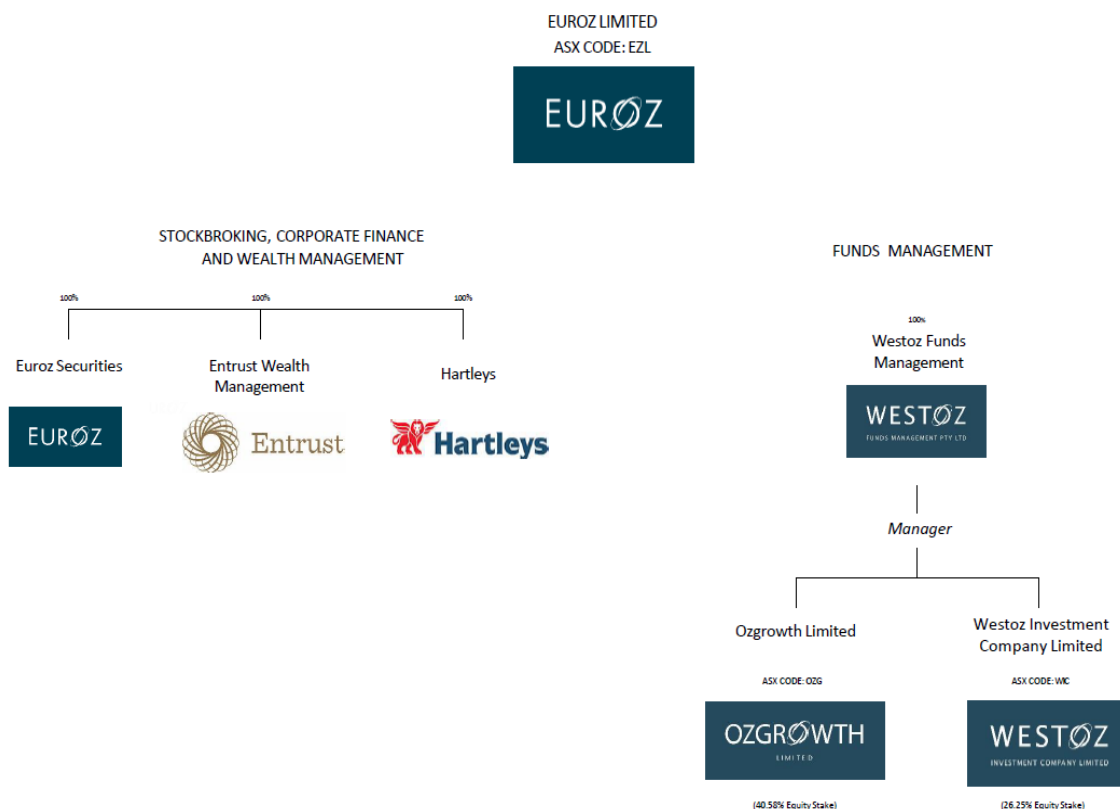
EUROZ LIMITED
ASX CODE: EZL

EUROZ

STOCKBROKING, CORPORATE FINANCE AND WEALTH MANAGEMENT

100%

100%

100%

Euroz Securities

EUROZ

Entrust Wealth Management

Entrust

Hartleys

Hartleys

FUNDS MANAGEMENT

100%

Westoz Funds Management

WESTOZ
FUNDS MANAGEMENT PTY LTD

Manager

Ozgrowth Limited

ASX CODE: OZG

OZGROWTH
LIMITED

(40.58% Equity Stake)

Westoz Investment Company Limited

ASX CODE: WIC

WESTOZ
INVESTMENT COMPANY LIMITED

(26.25% Equity Stake)